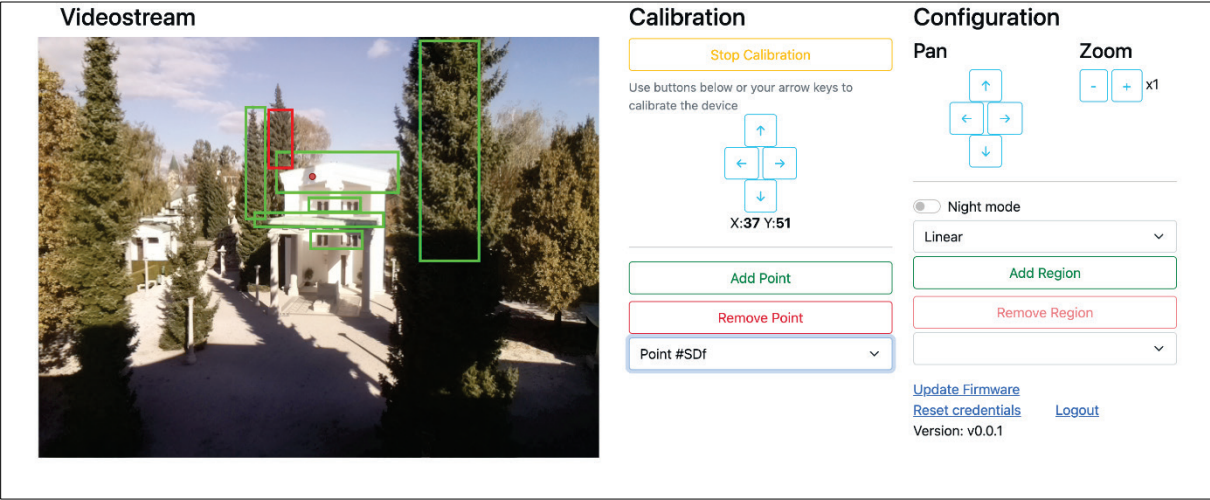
Videostream

Calibration

Stop Calibration

Use buttons below or your arrow keys to calibrate the device

↑
← →
↓

X:**37** Y:**51**

Add Point

Remove Point

Point #SDf

Configuration

Pan

↑
← →
↓

Zoom

- + x1

Night mode

Linear

Add Region

Remove Region

Update Firmware

Reset credentials

Logout

Version: v0.0.1